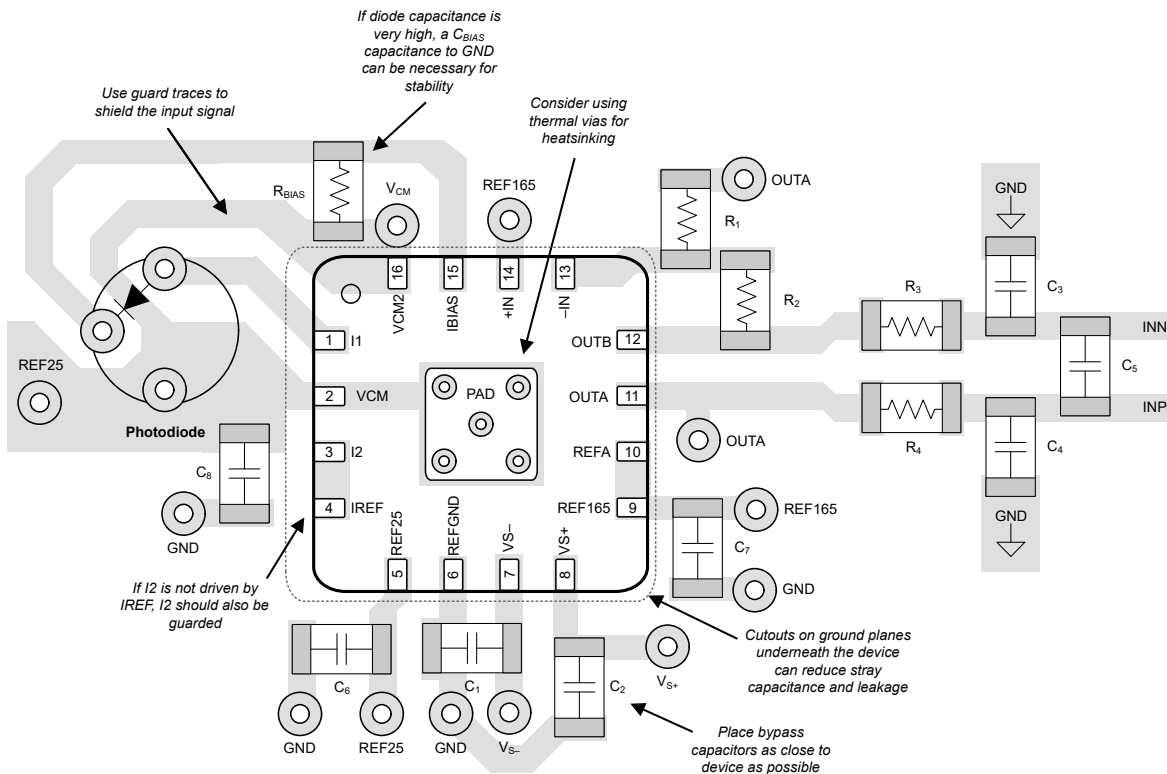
If diode capacitance is very high, a $C_{BIAS}$ capacitance to GND can be necessary for stability

Use guard traces to shield the input signal

Consider using thermal vias for heatsinking

$R_{BIAS}$

$V_{CM}$

REF165

OUTA

GND

$R_1$

$R_2$

$R_3$

$C_3$

INN

$C_5$

INP

$R_4$

$C_4$

GND

16 VCM2

15 IBIAS

14 +IN

13 –IN

1 I1

2 VCM

3 I2

4 IREF

12 OUTB

11 OUTA

10 REFA

9 REF165

PAD

5 REF25

6 REFGND

7 VS–

8 VS+

REF25

Photodiode

$C_8$

GND

OUTA

REF165

$C_7$

GND

If I2 is not driven by IREF, I2 should also be guarded

Cutouts on ground planes underneath the device can reduce stray capacitance and leakage

$C_6$

$C_1$

$C_2$

$V_{S+}$

GND

REF25

GND

$V_{S–}$

Place bypass capacitors as close to device as possible